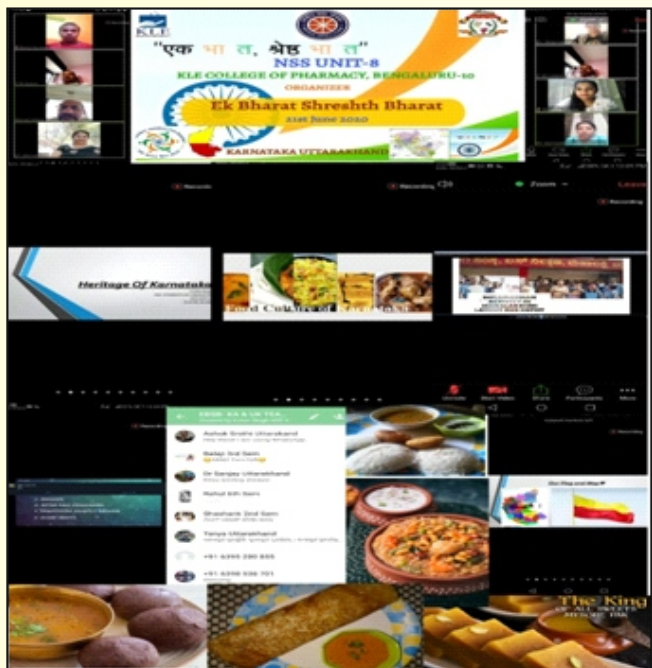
KLE

"एक भा त, श्रेष्ठ भा त"

NSS UNIT-8

KLE COLLEGE OF PHARMACY, BENGALURU-10

ORGANIZES

Ek Bharat Shreshth Bharat

21st June 2020

KARNATAKA UTTARAKHAND

Recording

Zoom

Leave

Heritage Of Karnataka

Food Culture of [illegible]

Ashok Srathi Uttarakhand

Balaji 3rd Sem

Dr Sanjay Uttarakhand

Rahul 6th Sem

Shashank 2nd Sem

Tanya Uttarakhand

+91 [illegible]

+91 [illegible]

Unmute

Start Video

Share

Participants

More

The King
OF ALL SWEETS
MYSORE PAK